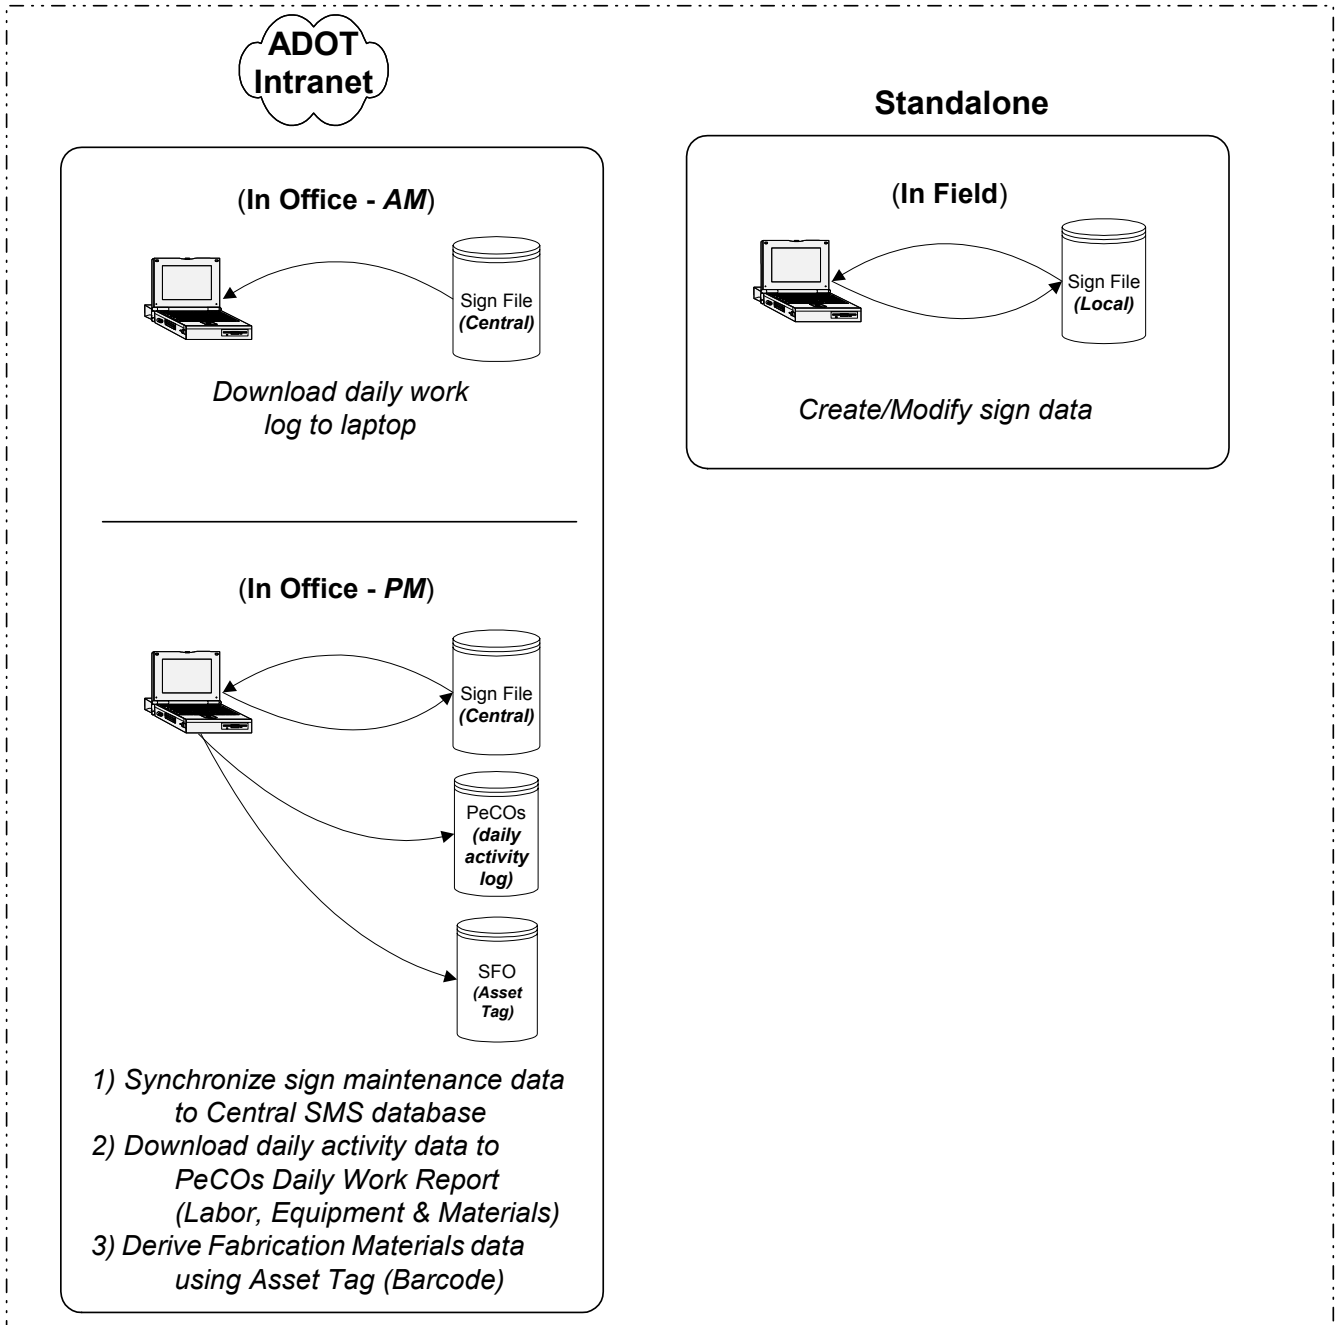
ADOT Intranet

(In Office - AM)

Sign File (Central)

Download daily work log to laptop

(In Office - PM)

Sign File (Central)

PeCOs (daily activity log)

SFO (Asset Tag)

1) Synchronize sign maintenance data to Central SMS database
2) Download daily activity data to PeCOs Daily Work Report (Labor, Equipment & Materials)
3) Derive Fabrication Materials data using Asset Tag (Barcode)

Standalone

(In Field)

Sign File (Local)

Create/Modify sign data